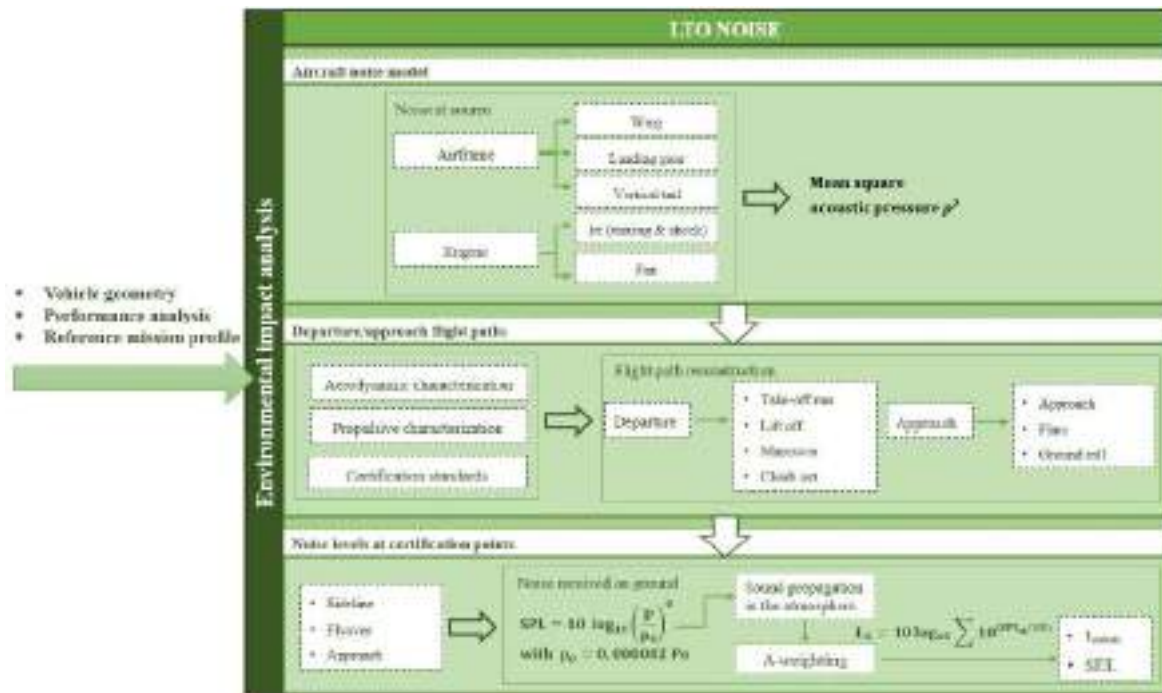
LTO NOISE

Aircraft noise model

Noise of source

Airframe

Wing

Landing gear

Vertical tail

Engine

Jet (mixing & shock)

Fan

Mean square acoustic pressure $p^2$

Environmental impact analysis

• Vehicle geometry
• Performance analysis
• Reference mission profile

Departure/approach flight paths

Aerodynamic characterization

Propulsive characterization

Certification standards

Flight path reconstruction

Departure

• Take-off run
• Lift off
• Maneuver
• Climb out

Approach

• Approach
• Flare
• Ground roll

Noise levels at certification points

• Sideline
• Flyover
• Approach

Noise received on ground

$SPL = 10 \log_{10}\left(\frac{p}{p_0}\right)^2$

with $p_0 = 0,00002$ Pa

Sound propagation in the atmosphere

A-weighting

$L_A = 10\log_{10}\sum 10^{SPL_A/10}$

• $L_{Amax}$
• SEL